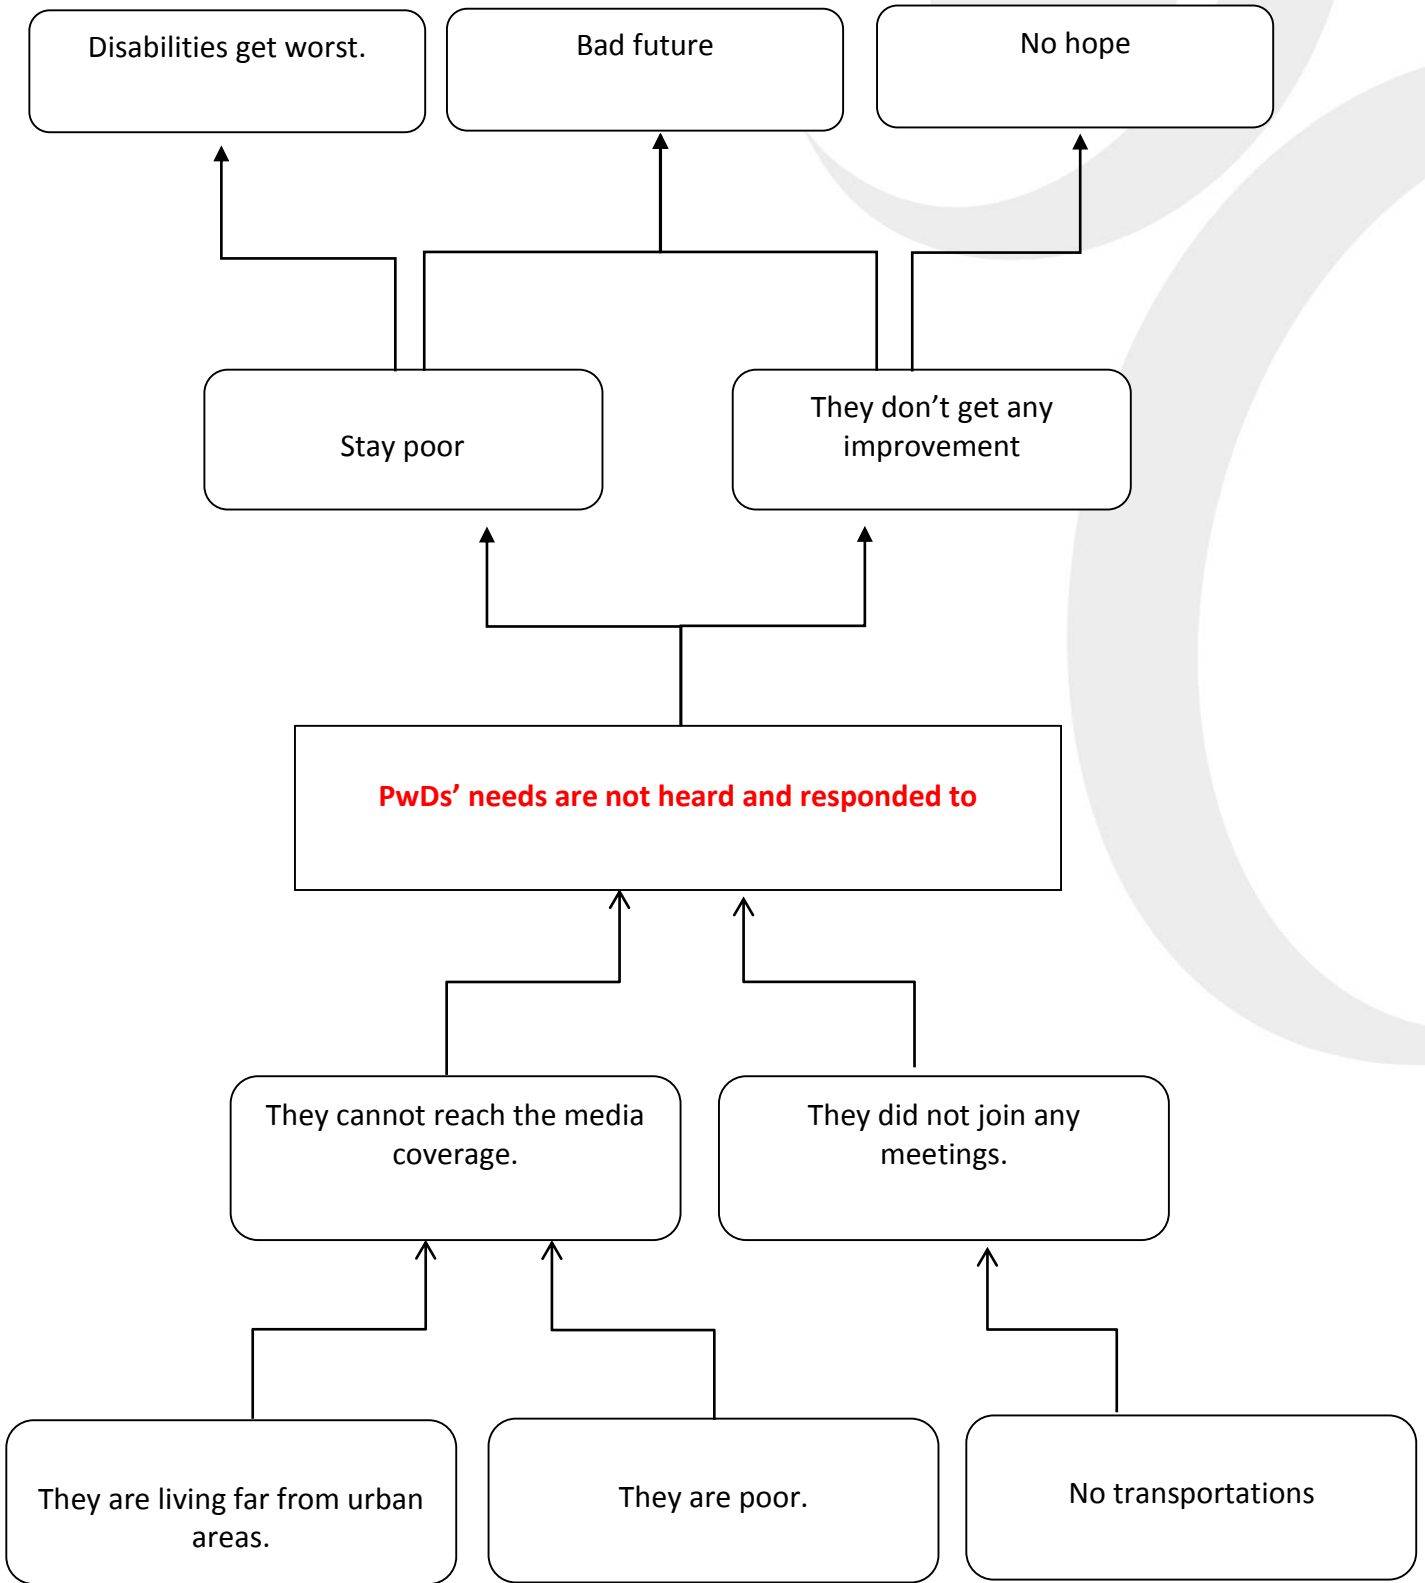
Disabilities get worst.

Bad future

No hope

Stay poor

They don’t get any improvement

PwDs’ needs are not heard and responded to

They cannot reach the media coverage.

They did not join any meetings.

They are living far from urban areas.

They are poor.

No transportations